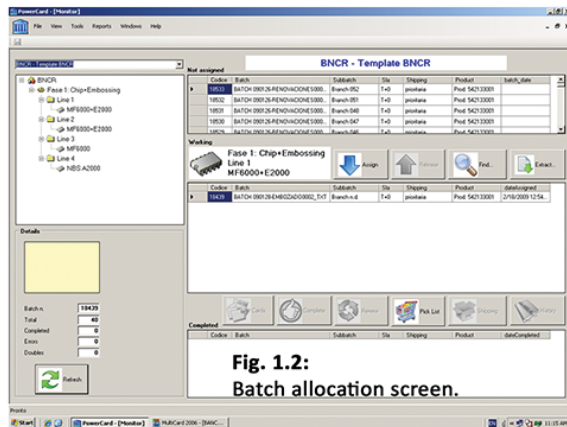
PowerCard - [Monitor]

File View Tools Reports Windows Help

BNCR - Template BNCR

BNCR - Template BNCR

BNCR
Fase 1: Chip+Embossing
Line 1
MF6000+E2000
Line 2
MF6000+E2000
Line 3
MF6000
Line 4
NBS A2000

Not assigned

| Codice | Batch | Subbatch | Sla | Shipping | Product | batch_date |
|---|---|---|---|---|---|---|
| 18533 | BATCH 090126-RENOVACIONES000... | Branch 052 | T+0 | prioritaria | Prod. 542133001 | |
| 18532 | BATCH 090126-RENOVACIONES000... | Branch 051 | T+0 | prioritaria | Prod. 542133001 | |
| 18531 | BATCH 090126-RENOVACIONES000... | Branch 048 | T+0 | prioritaria | Prod. 542133001 | |
| 18530 | BATCH 090126-RENOVACIONES000... | Branch 047 | T+0 | prioritaria | Prod. 542133001 | |

Working

Fase 1: Chip+Embossing
Line 1
MF6000+E2000

Assign
Release
Find...
Extract...

| Codice | Batch | Subbatch | Sla | Shipping | Product | dateAssigned |
|---|---|---|---|---|---|---|
| 18439 | BATCH 090128-EMBOZADO0002_TXT | Branch n.d | T+0 | prioritaria | Prod. 542133001 | 2/18/2009 12:54... |

Details

Batch n. 18439
Total 40
Completed 0
Errors 0
Doubles 0

Refresh

Cards
Complete
Rework
Pick List
Shipping
History

Completed

| Codice | Batch | Subbatch | Sla | Shipping | Product | dateCompleted |
|---|---|---|---|---|---|---|

Fig. 1.2:
Batch allocation screen.

Prints

Start PowerCard - [Monitor] MultiCard 2006 - [BANC...

11:15 AM